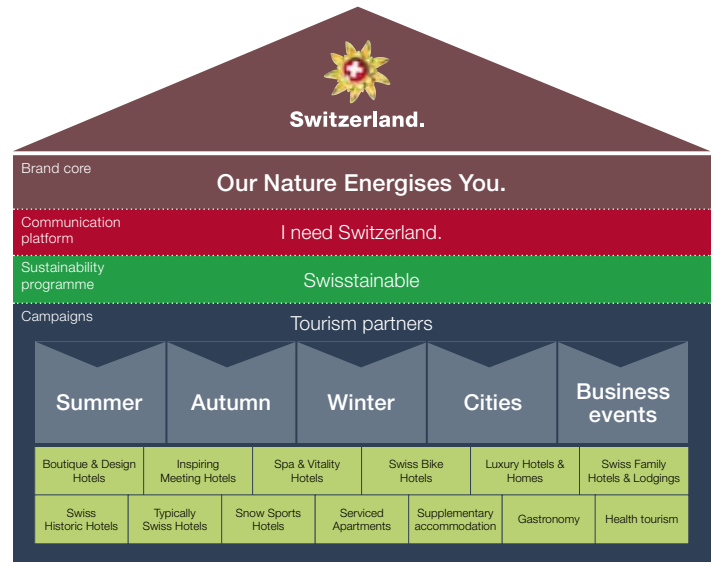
Switzerland.

Brand core
Our Nature Energises You.

Communication platform
I need Switzerland.

Sustainability programme
Swisstainable

Campaigns
Tourism partners

Summer
Autumn
Winter
Cities
Business events

Boutique & Design Hotels
Inspiring Meeting Hotels
Spa & Vitality Hotels
Swiss Bike Hotels
Luxury Hotels & Homes
Swiss Family Hotels & Lodgings

Swiss Historic Hotels
Typically Swiss Hotels
Snow Sports Hotels
Serviced Apartments
Supplementary accommodation
Gastronomy
Health tourism